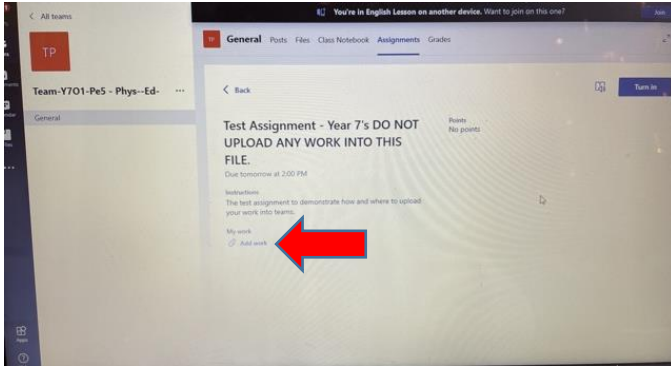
< All teams

TP

Team-Y7O1-Pe5 - Phys--Ed- ···

General

You're in English Lesson on another device. Want to join on this one? Join

TP General Posts Files Class Notebook Assignments Grades

< Back

Turn in

Test Assignment - Year 7's DO NOT UPLOAD ANY WORK INTO THIS FILE.

Due tomorrow at 2:00 PM

Points
No points

Instructions
The test assignment to demonstrate how and where to upload your work into teams.

My work
Add work

Apps